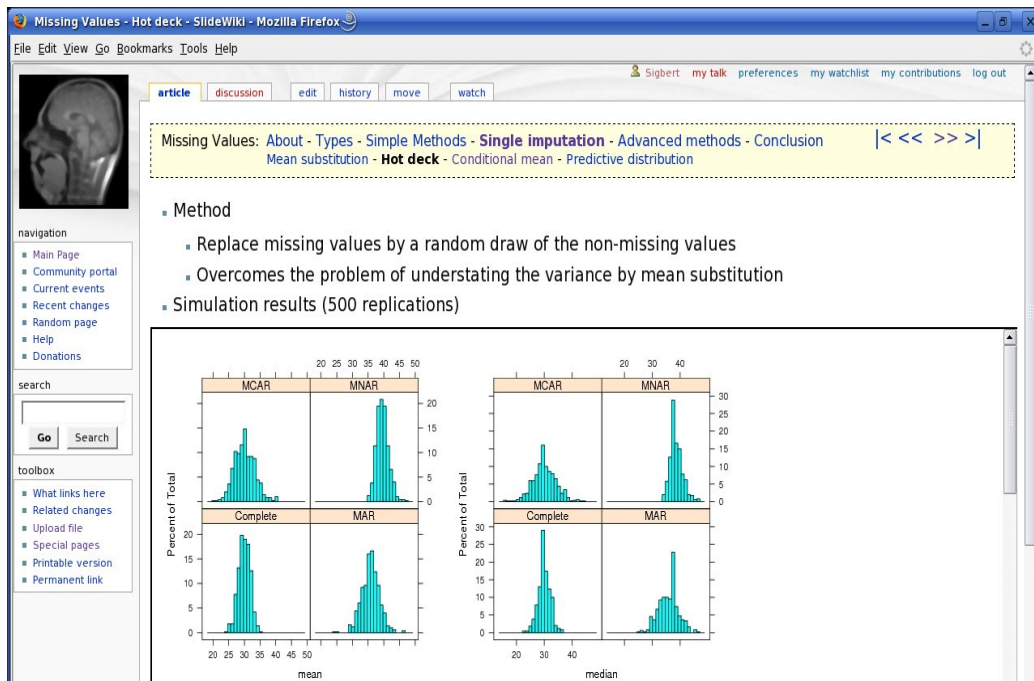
Missing Values - Hot deck - SlideWiki - Mozilla Firefox

File Edit View Go Bookmarks Tools Help

Sigbert my talk preferences my watchlist my contributions log out

article discussion edit history move watch

Missing Values: About - Types - Simple Methods - Single imputation - Advanced methods - Conclusion |< << >> >|
Mean substitution - Hot deck - Conditional mean - Predictive distribution

- Method
  - Replace missing values by a random draw of the non-missing values
  - Overcomes the problem of understating the variance by mean substitution
- Simulation results (500 replications)

navigation
- Main Page
- Community portal
- Current events
- Recent changes
- Random page
- Help
- Donations

search

Go Search

toolbox
- What links here
- Related changes
- Upload file
- Special pages
- Printable version
- Permanent link

20 25 30 35 40 45 50
MCAR MNAR
20 15 10 5 0
Percent of Total
Complete MAR
20 15 10 5 0
20 25 30 35 40 45 50
mean

20 30 40
MCAR MNAR
30 25 20 15 10 5 0
Percent of Total
Complete MAR
30 25 20 15 10 5 0
20 30 40
median